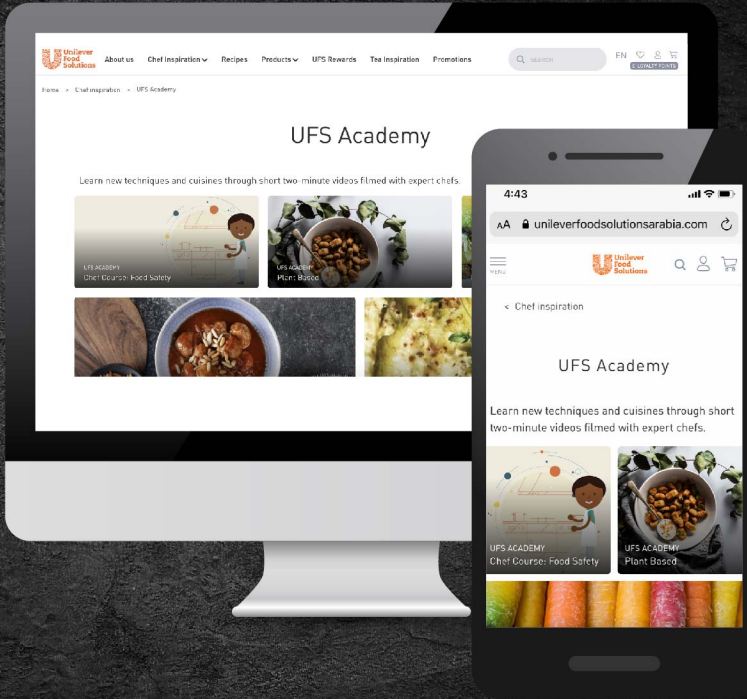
Unilever Food Solutions

About us Chef Inspiration Recipes Products UFS Rewards Tea Inspiration Promotions

Search

EN

0 LOYALTY POINTS

Home > Chef Inspiration > UFS Academy

UFS Academy

Learn new techniques and cuisines through short two-minute videos filmed with expert chefs.

UFS ACADEMY
Chef Course: Food Safety

UFS ACADEMY
Plant Based

4:43

AA unileverfoodsolutionsarabia.com

MENU

Unilever Food Solutions

< Chef Inspiration

UFS Academy

Learn new techniques and cuisines through short two-minute videos filmed with expert chefs.

UFS ACADEMY
Chef Course: Food Safety

UFS ACADEMY
Plant Based